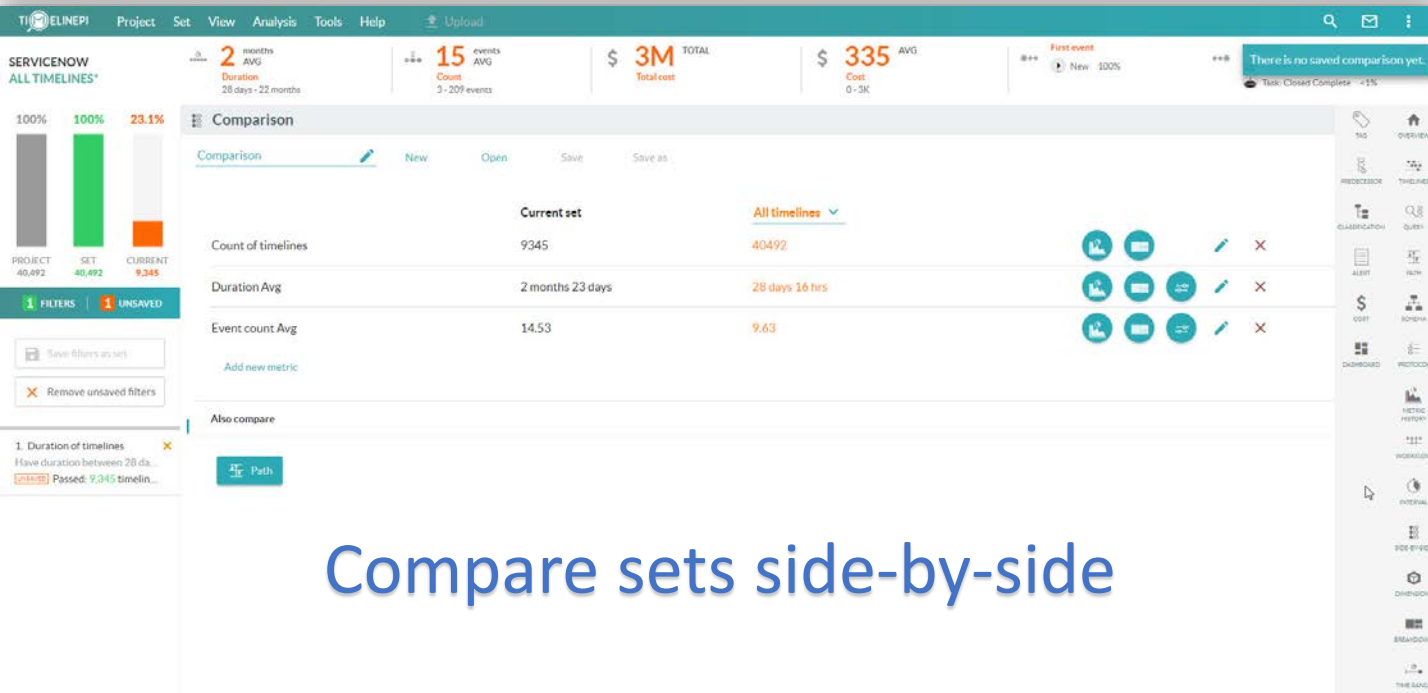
TIMELINEPI Project Set View Analysis Tools Help Upload

SERVICENOW
ALL TIMELINES*

2 months AVG
Duration
28 days - 22 months

15 events AVG
Count
3 - 209 events

$ 3M TOTAL
Total cost

$ 335 AVG
Cost
0 - 3K

First event
New 100%

There is no saved comparison yet.
Task: Closed Complete <1%

100% 100% 23.1%

PROJECT 40,492 SET 40,492 CURRENT 9,345

1 FILTERS | 1 UNSAVED

Save filters as set

Remove unsaved filters

1. Duration of timelines
Have duration between 28 da...
UNSAVED Passed: 9,345 timelin...

Comparison

Comparison New Open Save Save as

| | Current set | All timelines |
|---|---|---|
| Count of timelines | 9345 | 40492 |
| Duration Avg | 2 months 23 days | 28 days 16 hrs |
| Event count Avg | 14.53 | 9.63 |

Add new metric

Also compare

Path

TAG OVERVIEW
PREDECESSOR TIMELINES
CLASSIFICATION QUERY
AUDIT PATH
COST SCHEMA
DASHBOARD PROTOCOL
METRIC HISTORY
WORKLOAD
INTERVAL
SIDE-BY-SIDE
DIMENSION
BREAKDOWN
TIME BAND

Compare sets side-by-side